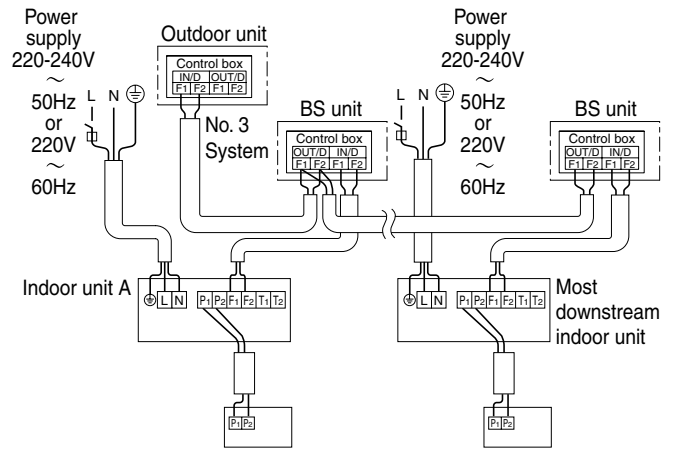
Power supply 220-240V ~ 50Hz or 220V ~ 60Hz

L N ⏚

Outdoor unit

Control box

IN/D OUT/D

F1 F2 F1 F2

No. 3 System

BS unit

Control box

OUT/D IN/D

F1 F2 F1 F2

Power supply 220-240V ~ 50Hz or 220V ~ 60Hz

L N ⏚

BS unit

Control box

OUT/D IN/D

F1 F2 F1 F2

Indoor unit A

⏚ L N

$P_1$ $P_2$ $F_1$ $F_2$ $T_1$ $T_2$

$P_1$ $P_2$

⏚ L N

$P_1$ $P_2$ $F_1$ $F_2$ $T_1$ $T_2$

Most downstream indoor unit

$P_1$ $P_2$